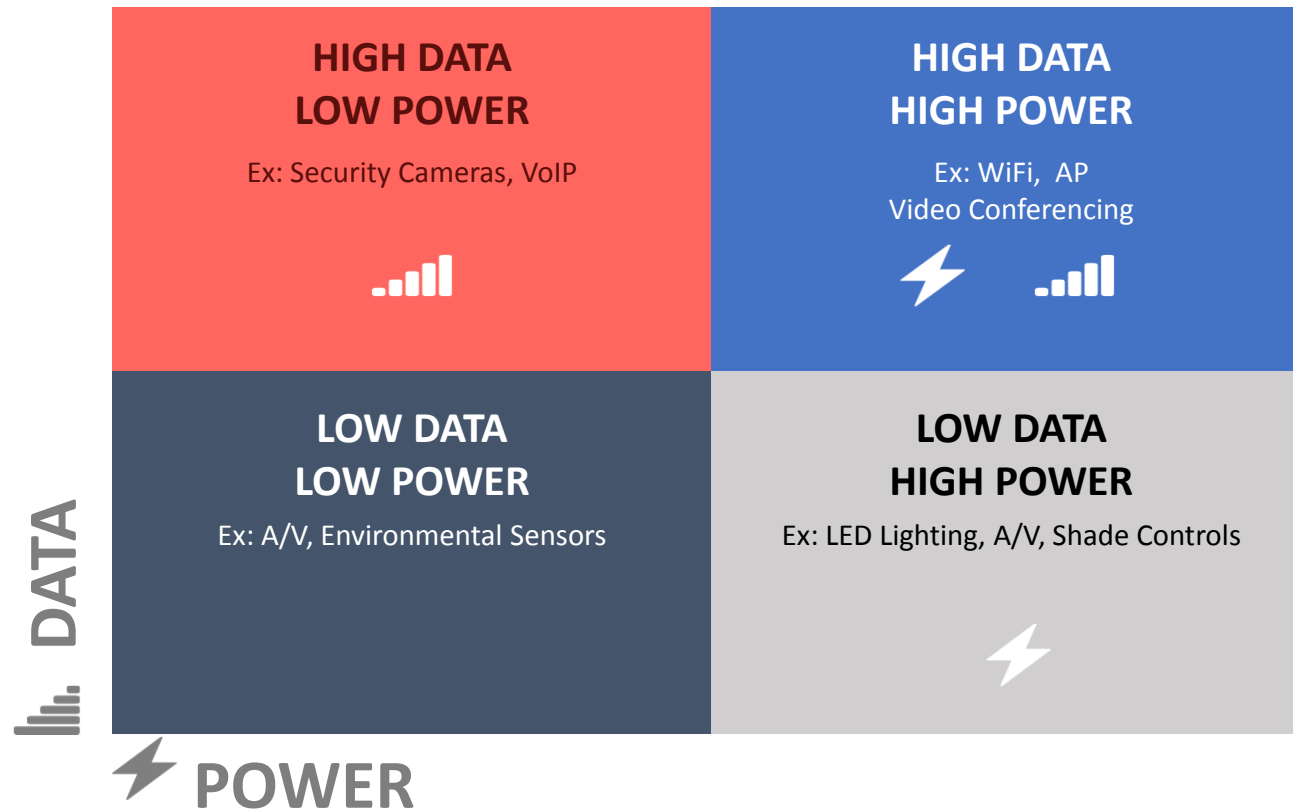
HIGH DATA
LOW POWER

Ex: Security Cameras, VoIP

HIGH DATA
HIGH POWER

Ex: WiFi, AP
Video Conferencing

LOW DATA
LOW POWER

Ex: A/V, Environmental Sensors

LOW DATA
HIGH POWER

Ex: LED Lighting, A/V, Shade Controls

DATA

POWER